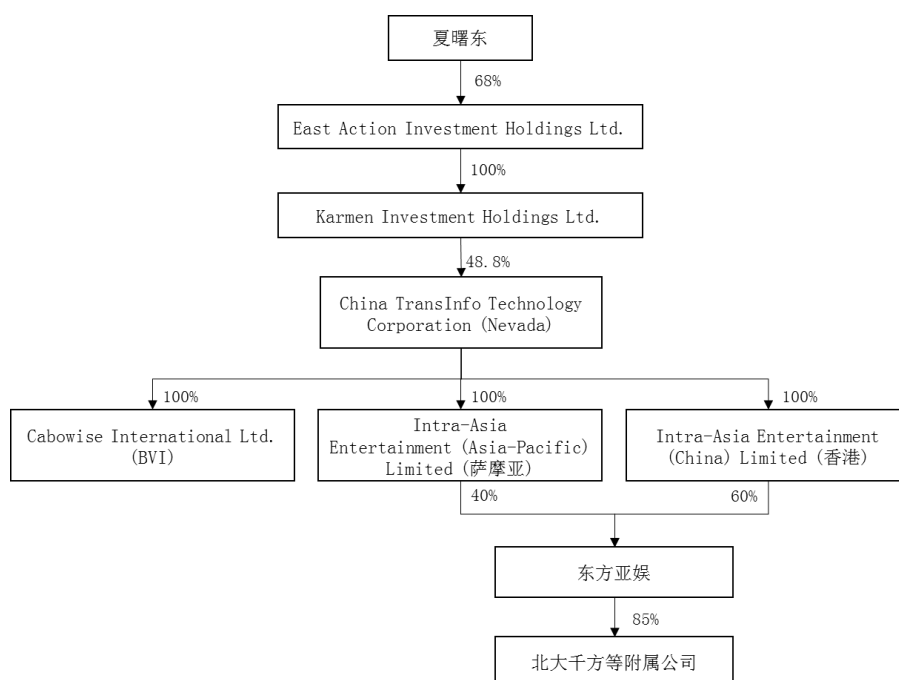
夏曙东

68%

East Action Investment Holdings Ltd.

100%

Karmen Investment Holdings Ltd.

48.8%

China TransInfo Technology Corporation (Nevada)

100%

Cabowise International Ltd. (BVI)

100%

Intra-Asia Entertainment (Asia-Pacific) Limited (萨摩亚)

100%

Intra-Asia Entertainment (China) Limited (香港)

40%

60%

东方亚娱

85%

北大千方等附属公司